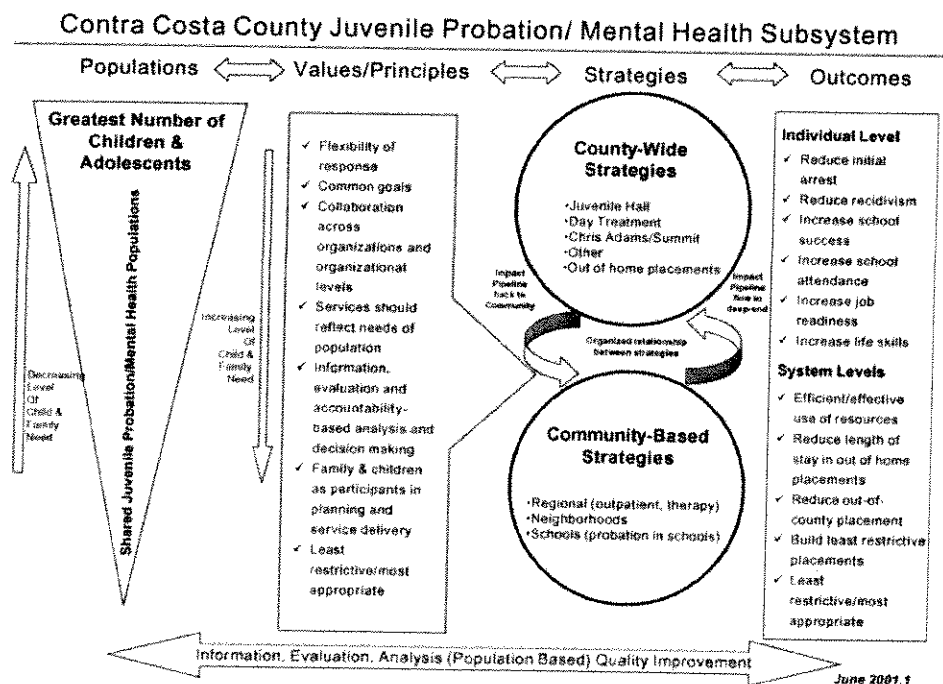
Contra Costa County Juvenile Probation/ Mental Health Subsystem

Populations ⟺ Values/Principles ⟺ Strategies ⟺ Outcomes

Greatest Number of Children & Adolescents

Shared Juvenile Probation/Mental Health Populations

Decreasing Level Of Child & Family Need

Increasing Level Of Child & Family Need

✓ Flexibility of response
✓ Common goals
✓ Collaboration across organizations and organizational levels
✓ Services should reflect needs of population
✓ Information, evaluation and accountability-based analysis and decision making
✓ Family & children as participants in planning and service delivery
✓ Least restrictive/most appropriate

County-Wide Strategies

•Juvenile Hall
•Day Treatment
•Chris Adams/Summit
•Other
•Out of home placements

Impact Pipeline back to Community

Impact Pipeline flow to deep-end

Organized relationship between strategies

Community-Based Strategies

•Regional (outpatient, therapy)
•Neighborhoods
•Schools (probation in schools)

Individual Level
✓ Reduce initial arrest
✓ Reduce recidivism
✓ Increase school success
✓ Increase school attendance
✓ Increase job readiness
✓ Increase life skills

System Levels
✓ Efficient/effective use of resources
✓ Reduce length of stay in out of home placements
✓ Reduce out-of-county placement
✓ Build least restrictive placements
✓ Least restrictive/most appropriate

Information, Evaluation, Analysis (Population Based) Quality Improvement

June 2001.1